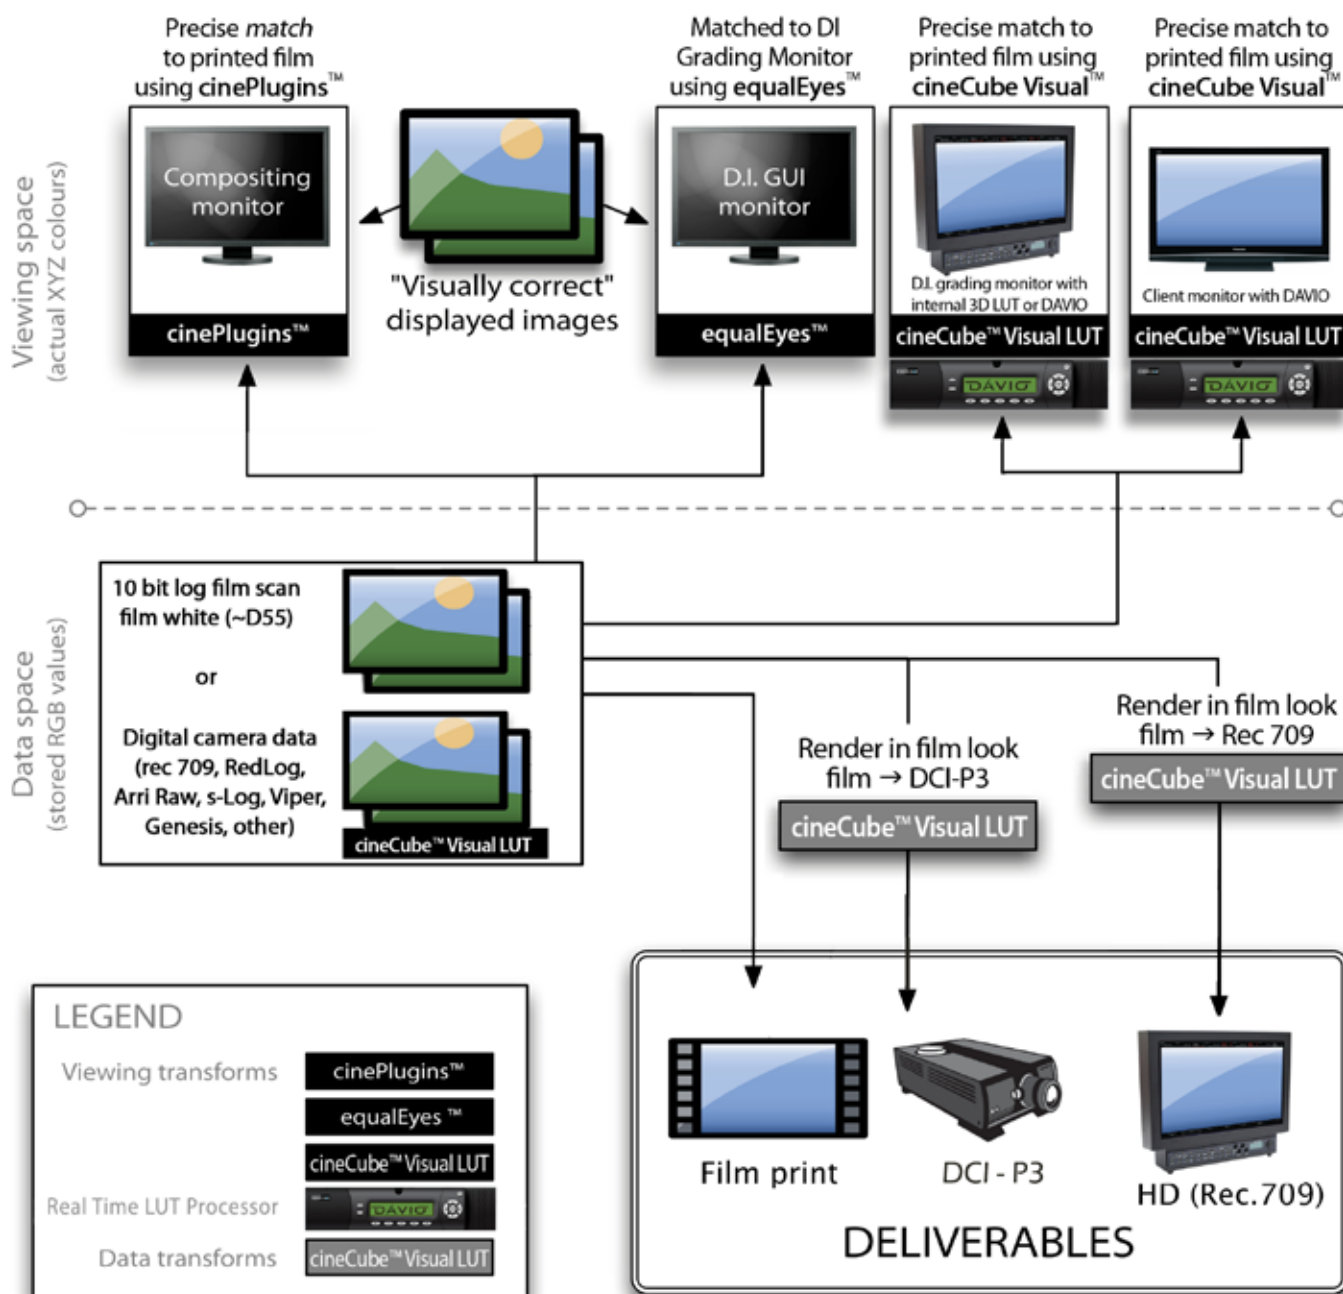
Viewing space
(actual XYZ colours)

Precise *match* to printed film using cinePlugins™

Compositing monitor

cinePlugins™

"Visually correct" displayed images

Matched to DI Grading Monitor using equalEyes™

D.I. GUI monitor

equalEyes™

Precise match to printed film using cineCube Visual™

D.I. grading monitor with internal 3D LUT or DAVIO

cineCube™ Visual LUT

DAVIO

Precise match to printed film using cineCube Visual™

Client monitor with DAVIO

cineCube™ Visual LUT

DAVIO

Data space
(stored RGB values)

10 bit log film scan
film white (~D55)

or

Digital camera data
(rec 709, RedLog, Arri Raw, s-Log, Viper, Genesis, other)

cineCube™ Visual LUT

Render in film look
film → DCI-P3

cineCube™ Visual LUT

Render in film look
film → Rec 709

cineCube™ Visual LUT

LEGEND

Viewing transforms

cinePlugins™

equalEyes ™

cineCube™ Visual LUT

Real Time LUT Processor

DAVIO

Data transforms

cineCube™ Visual LUT

Film print

DCI - P3

HD (Rec.709)

DELIVERABLES